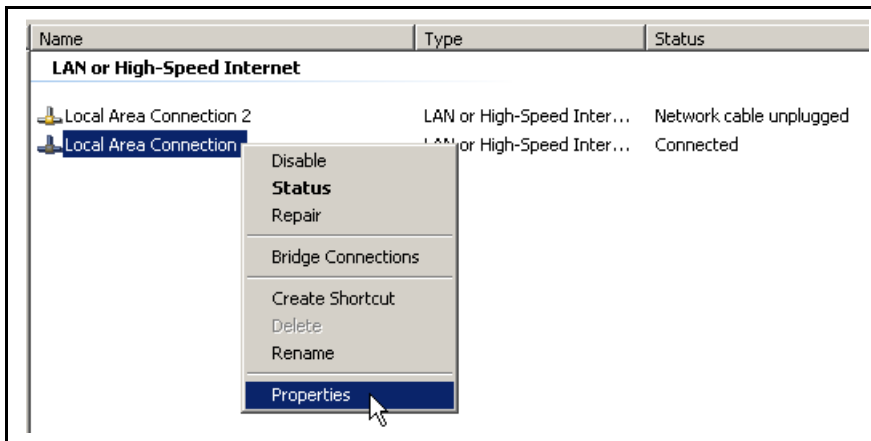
| Name | Type | Status |
|---|---|---|
| **LAN or High-Speed Internet** | | |
| Local Area Connection 2 | LAN or High-Speed Inter... | Network cable unplugged |
| Local Area Connection | LAN or High-Speed Inter... | Connected |

Disable
**Status**
Repair
Bridge Connections
Create Shortcut
Delete
Rename
Properties